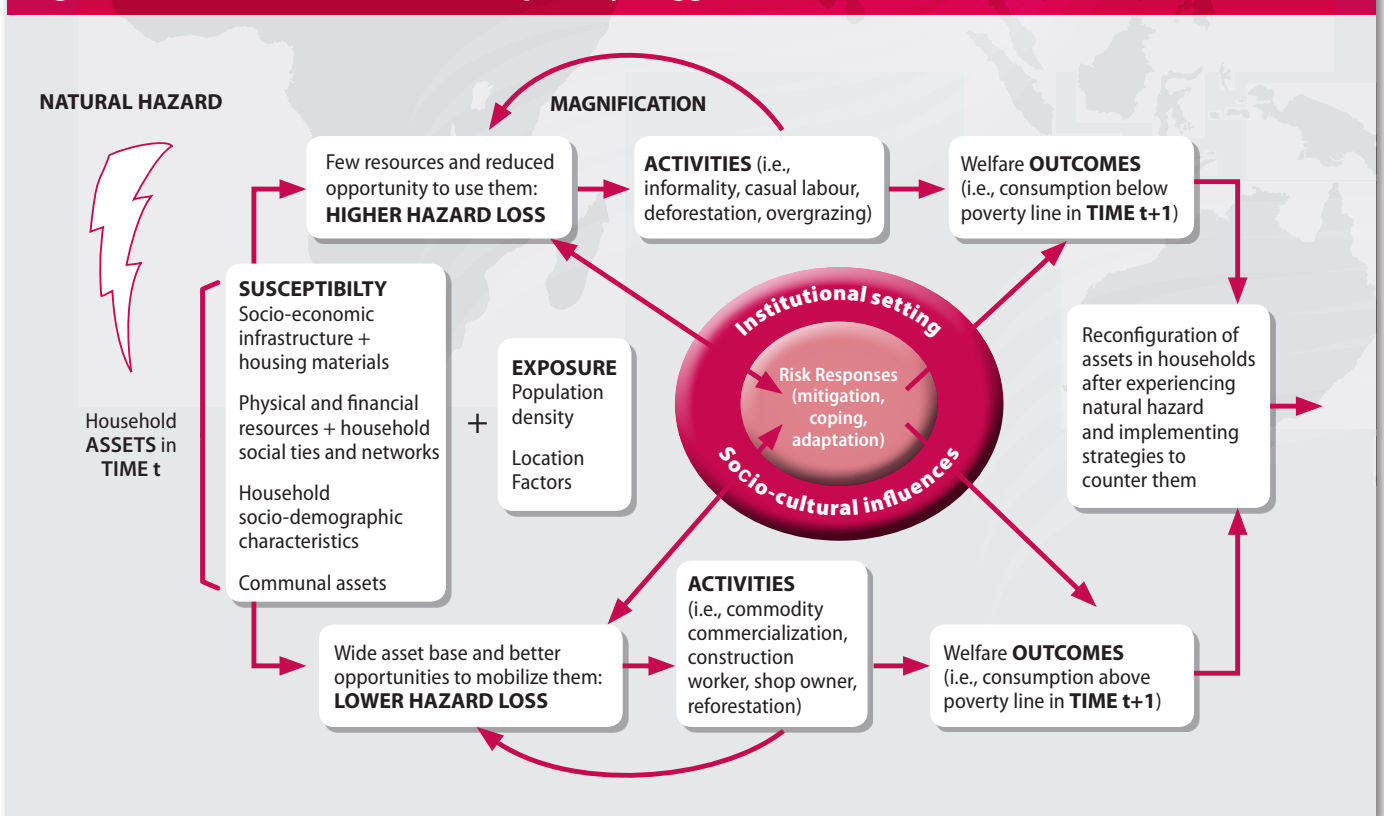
NATURAL HAZARD

MAGNIFICATION

Few resources and reduced opportunity to use them: **HIGHER HAZARD LOSS**

**ACTIVITIES** (i.e., informality, casual labour, deforestation, overgrazing)

Welfare **OUTCOMES** (i.e., consumption below poverty line in **TIME t+1**)

**SUSCEPTIBILTY**
Socio-economic infrastructure + housing materials

Physical and financial resources + household social ties and networks

Household socio-demographic characteristics

Communal assets

Household **ASSETS** in **TIME t**

+

**EXPOSURE**
Population density

Location Factors

Institutional setting

Risk Responses (mitigation, coping, adaptation)

Socio-cultural influences

Reconfiguration of assets in households after experiencing natural hazard and implementing strategies to counter them

Wide asset base and better opportunities to mobilize them: **LOWER HAZARD LOSS**

**ACTIVITIES** (i.e., commodity commercialization, construction worker, shop owner, reforestation)

Welfare **OUTCOMES** (i.e., consumption above poverty line in **TIME t+1**)